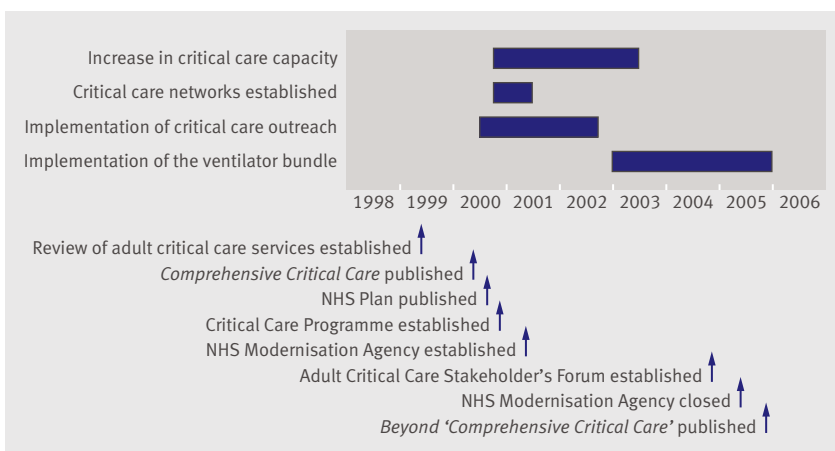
Increase in critical care capacity
Critical care networks established
Implementation of critical care outreach
Implementation of the ventilator bundle

1998 1999 2000 2001 2002 2003 2004 2005 2006

Review of adult critical care services established
*Comprehensive Critical Care* published
NHS Plan published
Critical Care Programme established
NHS Modernisation Agency established
Adult Critical Care Stakeholder's Forum established
NHS Modernisation Agency closed
*Beyond 'Comprehensive Critical Care'* published